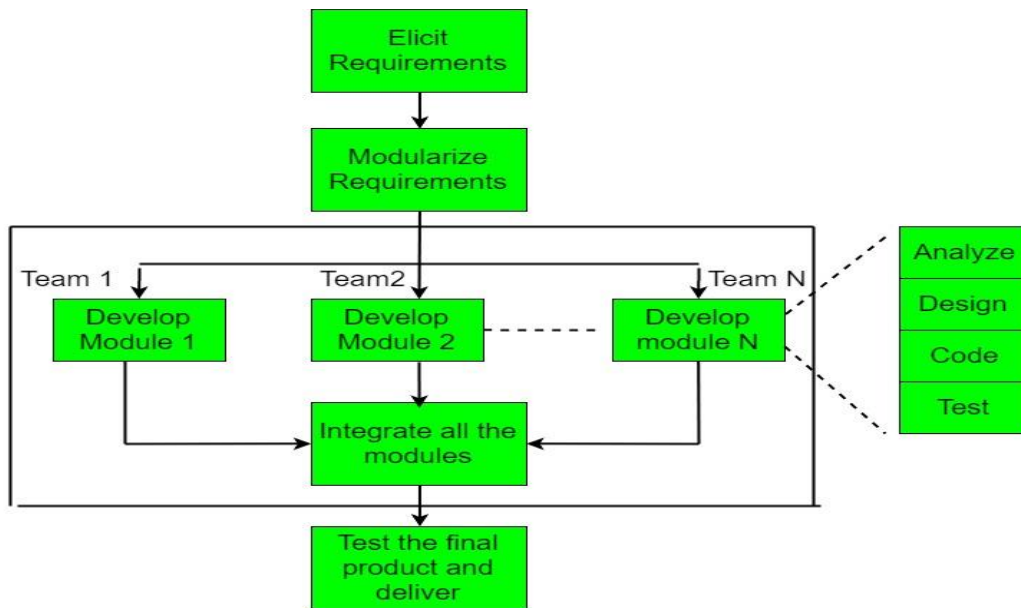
Elicit Requirements

Modularize Requirements

Team 1

Team2

Team N

Develop Module 1

Develop Module 2

Develop module N

Analyze

Design

Code

Test

Integrate all the modules

Test the final product and deliver